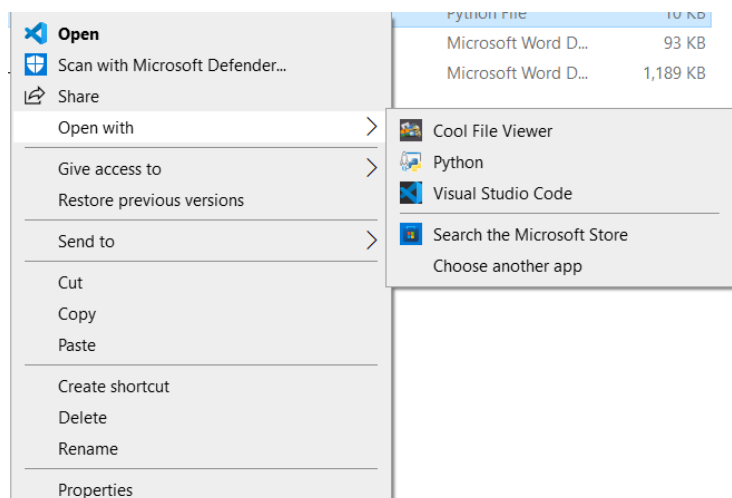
Python File 10 KB
Microsoft Word D... 93 KB
Microsoft Word D... 1,189 KB

Open
Scan with Microsoft Defender...
Share
Open with
Give access to
Restore previous versions
Send to
Cut
Copy
Paste
Create shortcut
Delete
Rename
Properties

Cool File Viewer
Python
Visual Studio Code
Search the Microsoft Store
Choose another app